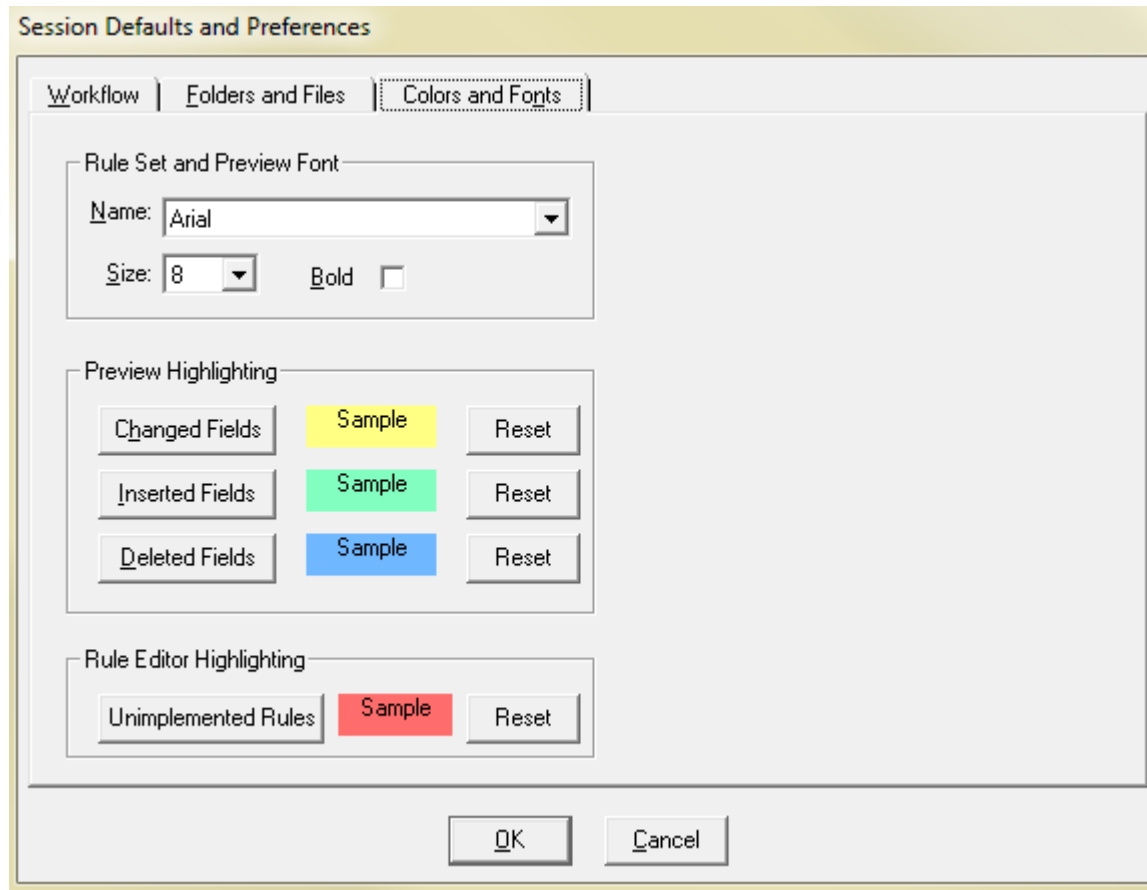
Session Defaults and Preferences

Workflow | Folders and Files | Colors and Fonts

Rule Set and Preview Font

Name: Arial

Size: 8 Bold

Preview Highlighting

Changed Fields Sample Reset

Inserted Fields Sample Reset

Deleted Fields Sample Reset

Rule Editor Highlighting

Unimplemented Rules Sample Reset

OK Cancel